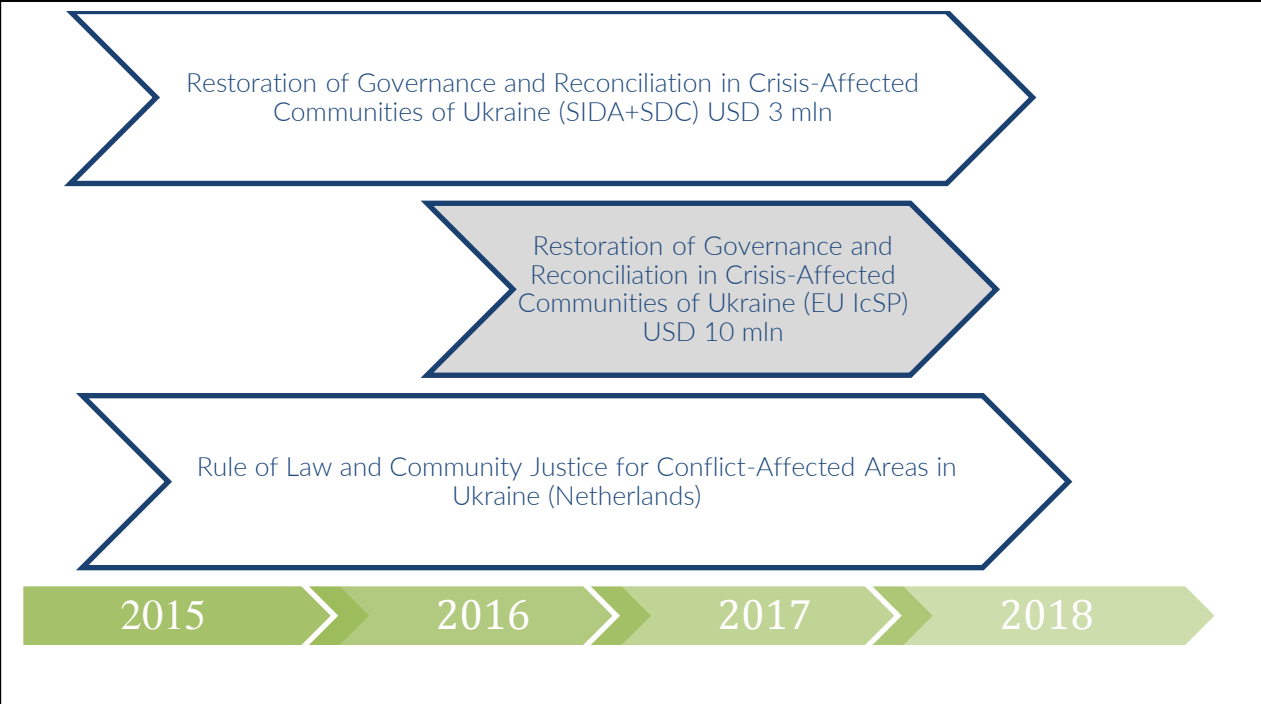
Restoration of Governance and Reconciliation in Crisis-Affected Communities of Ukraine (SIDA+SDC) USD 3 mln

Restoration of Governance and Reconciliation in Crisis-Affected Communities of Ukraine (EU IcSP) USD 10 mln

Rule of Law and Community Justice for Conflict-Affected Areas in Ukraine (Netherlands)

2015

2016

2017

2018